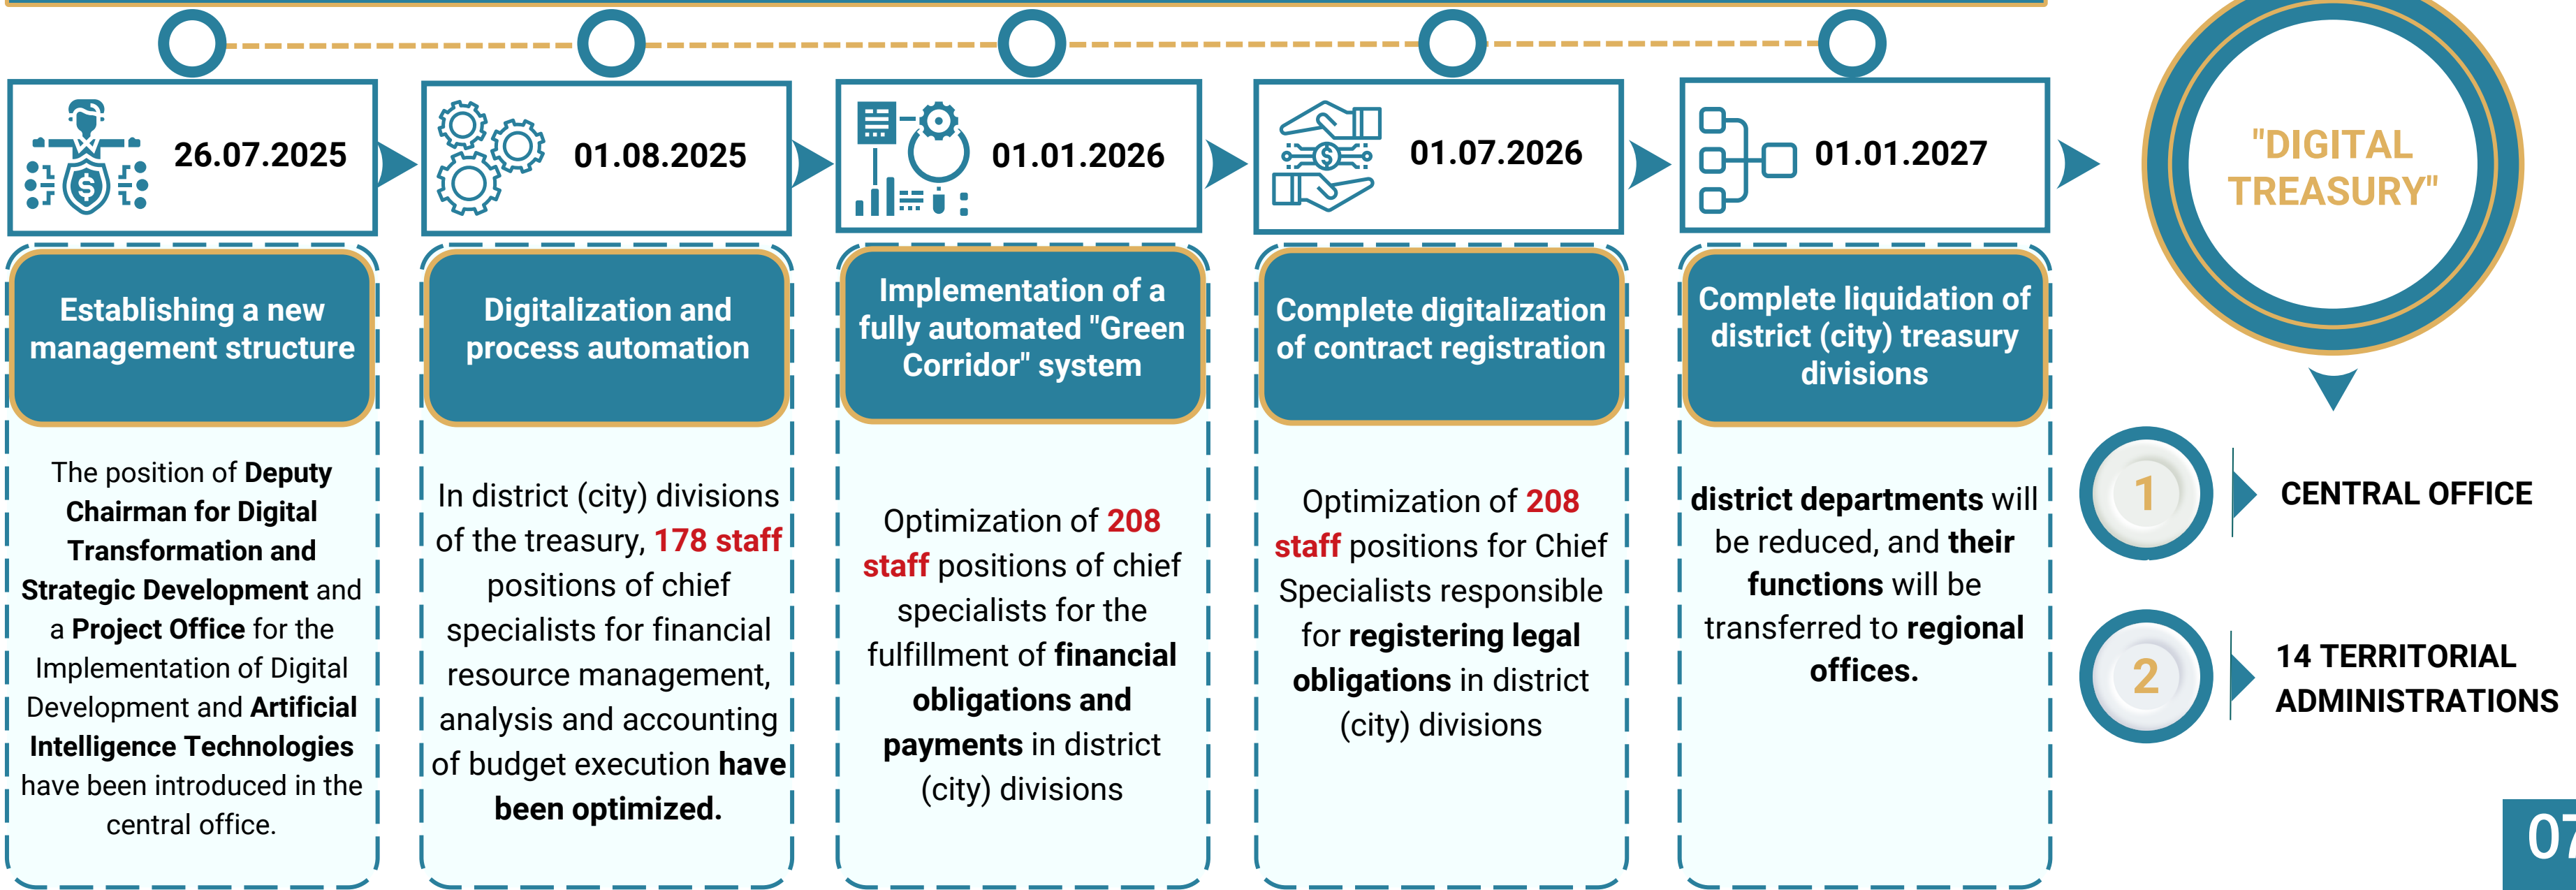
26.07.2025

Establishing a new management structure

The position of Deputy Chairman for Digital Transformation and Strategic Development and a Project Office for the Implementation of Digital Development and Artificial Intelligence Technologies have been introduced in the central office.

01.08.2025

Digitalization and process automation

In district (city) divisions of the treasury, 178 staff positions of chief specialists for financial resource management, analysis and accounting of budget execution have been optimized.

01.01.2026

Implementation of a fully automated "Green Corridor" system

Optimization of 208 staff positions of chief specialists for the fulfillment of financial obligations and payments in district (city) divisions

01.07.2026

Complete digitalization of contract registration

Optimization of 208 staff positions for Chief Specialists responsible for registering legal obligations in district (city) divisions

01.01.2027

Complete liquidation of district (city) treasury divisions

district departments will be reduced, and their functions will be transferred to regional offices.

"DIGITAL TREASURY"

1 CENTRAL OFFICE

2 14 TERRITORIAL ADMINISTRATIONS

07